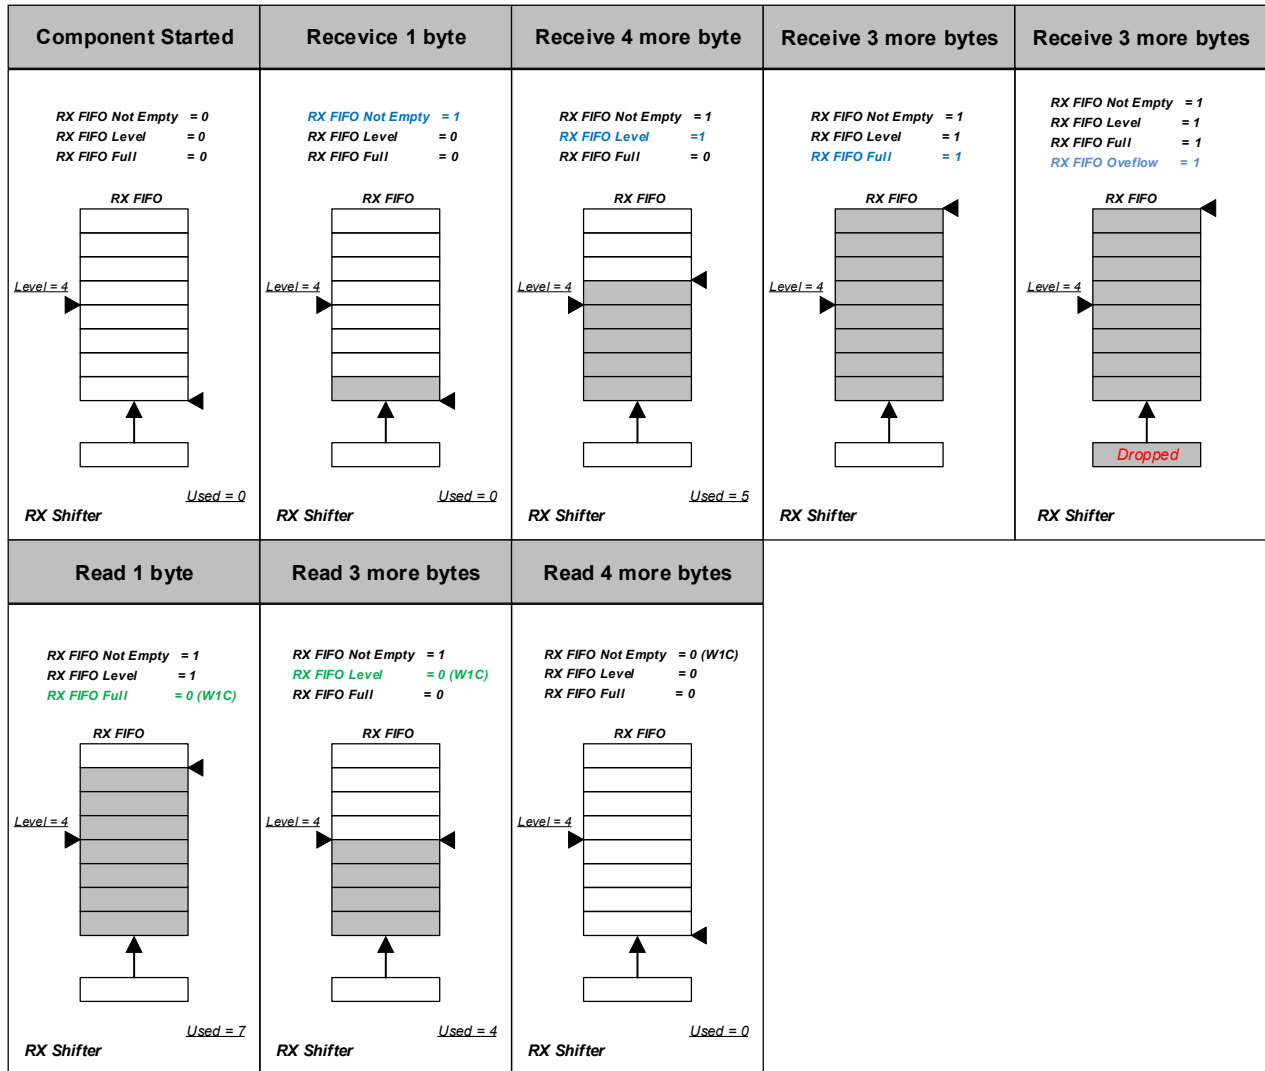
| Component Started | Recevice 1 byte | Receive 4 more byte | Receive 3 more bytes | Receive 3 more bytes |
|---|---|---|---|---|
| RX FIFO Not Empty = 0<br>RX FIFO Level = 0<br>RX FIFO Full = 0<br>RX FIFO<br>Level = 4<br>Used = 0<br>RX Shifter | RX FIFO Not Empty = 1<br>RX FIFO Level = 0<br>RX FIFO Full = 0<br>RX FIFO<br>Level = 4<br>Used = 0<br>RX Shifter | RX FIFO Not Empty = 1<br>RX FIFO Level =1<br>RX FIFO Full = 0<br>RX FIFO<br>Level = 4<br>Used = 5<br>RX Shifter | RX FIFO Not Empty = 1<br>RX FIFO Level = 1<br>RX FIFO Full = 1<br>RX FIFO<br>Level = 4<br>RX Shifter | RX FIFO Not Empty = 1<br>RX FIFO Level = 1<br>RX FIFO Full = 1<br>RX FIFO Oveflow = 1<br>RX FIFO<br>Level = 4<br>Dropped<br>RX Shifter |

| Read 1 byte | Read 3 more bytes | Read 4 more bytes |
|---|---|---|
| RX FIFO Not Empty = 1<br>RX FIFO Level = 1<br>RX FIFO Full = 0 (W1C)<br>RX FIFO<br>Level = 4<br>Used = 7<br>RX Shifter | RX FIFO Not Empty = 1<br>RX FIFO Level = 0 (W1C)<br>RX FIFO Full = 0<br>RX FIFO<br>Level = 4<br>Used = 4<br>RX Shifter | RX FIFO Not Empty = 0 (W1C)<br>RX FIFO Level = 0<br>RX FIFO Full = 0<br>RX FIFO<br>Level = 4<br>Used = 0<br>RX Shifter |